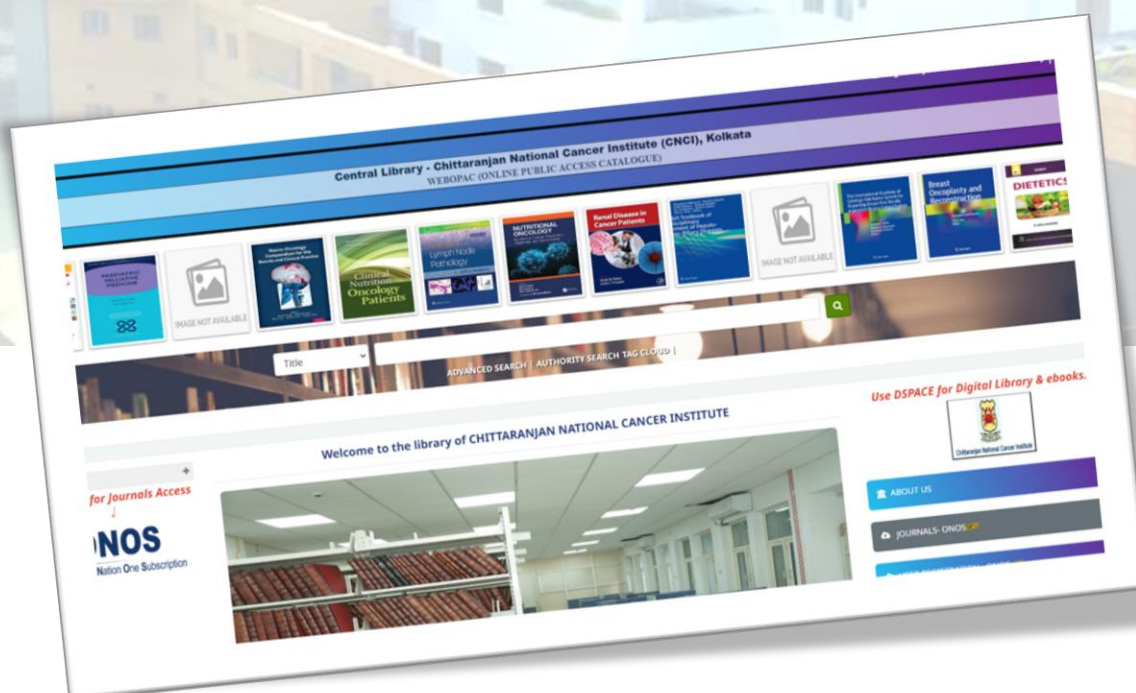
Central Library - Chittaranjan National Cancer Institute (CNCI), Kolkata
WEBOPAC (ONLINE PUBLIC ACCESS CATALOGUE)

PAEDIATRIC PALLIATIVE MEDICINE

IMAGE NOT AVAILABLE

Clinical Nutrition in Oncology Patients

Lymph Node Pathology

NUTRITIONAL ONCOLOGY

Renal Disease in Cancer Patients

IMAGE NOT AVAILABLE

Breast Oncoplasty and Reconstruction

DIETETICS

Title

ADVANCED SEARCH | AUTHORITY SEARCH TAG CLOUD |

Welcome to the library of CHITTARANJAN NATIONAL CANCER INSTITUTE

for Journals Access

ONOS
Nation One Subscription

Use DSPACE for Digital Library & ebooks.

Chittaranjan National Cancer Institute

ABOUT US

JOURNALS- ONOS